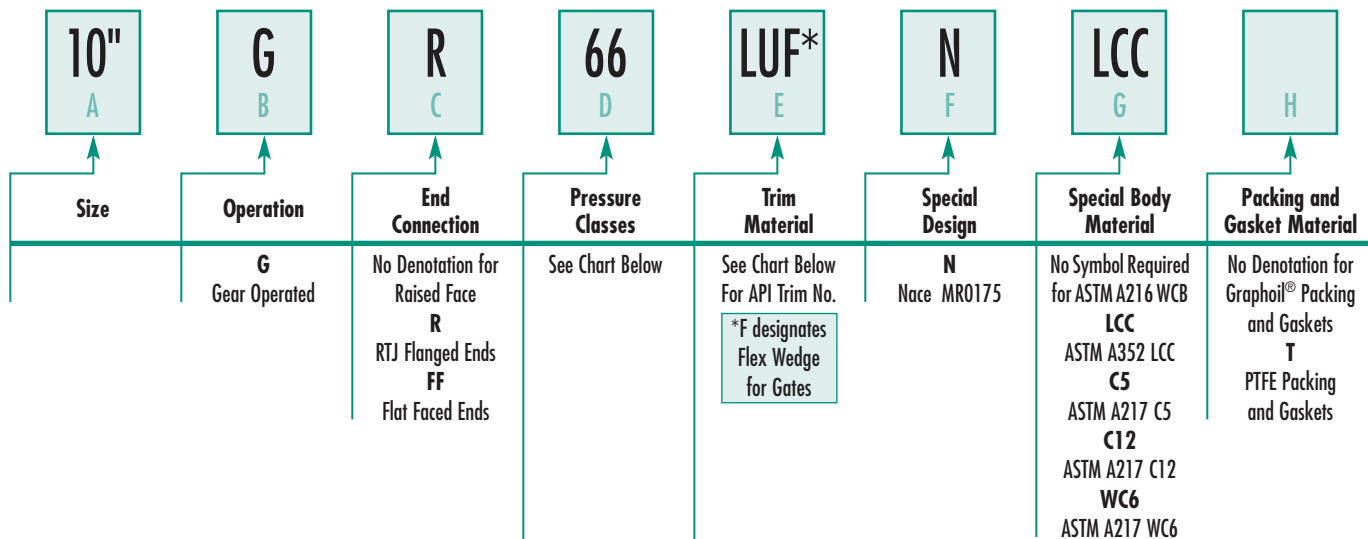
10"
A

G
B

R
C

66
D

LUF*
E

N
F

LCC
G

H

**Size**

**Operation**
G
Gear Operated

**End Connection**
No Denotation for Raised Face
R
RTJ Flanged Ends
FF
Flat Faced Ends

**Pressure Classes**
See Chart Below

**Trim Material**
See Chart Below For API Trim No.
*F designates Flex Wedge for Gates

**Special Design**
N
Nace MR0175

**Special Body Material**
No Symbol Required for ASTM A216 WCB
LCC
ASTM A352 LCC
C5
ASTM A217 C5
C12
ASTM A217 C12
WC6
ASTM A217 WC6

**Packing and Gasket Material**
No Denotation for Graphoil® Packing and Gaskets
T
PTFE Packing and Gaskets